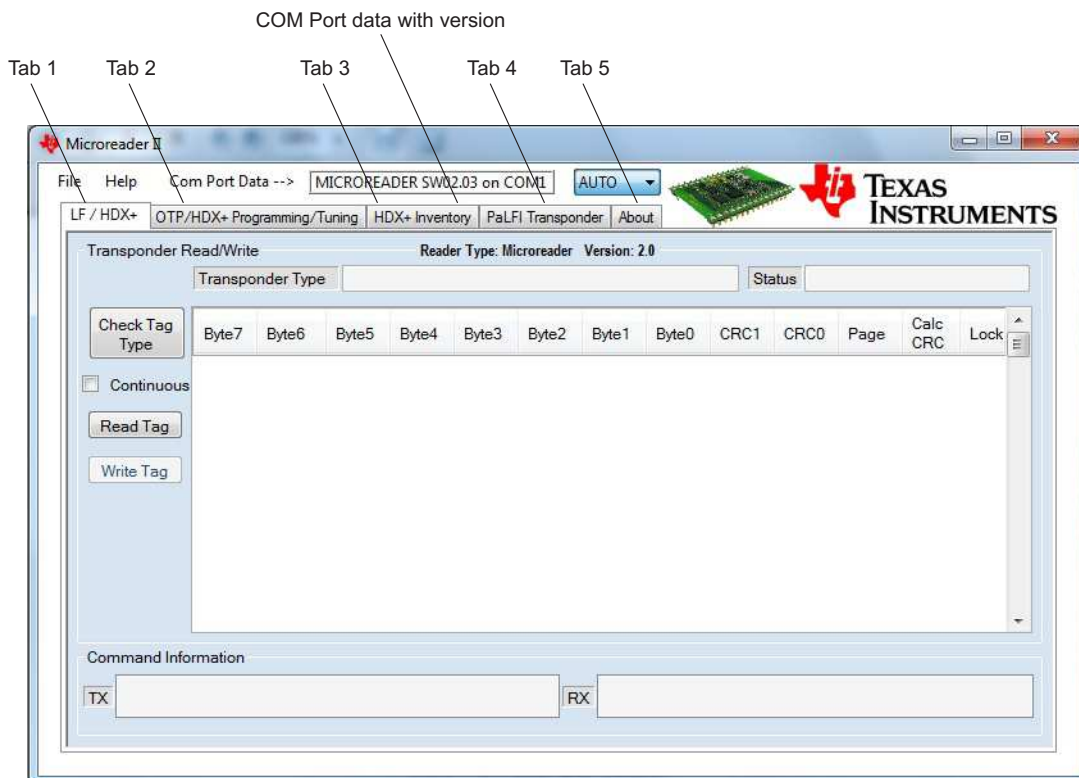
COM Port data with version

Tab 1 Tab 2 Tab 3 Tab 4 Tab 5

Microreader II

File Help Com Port Data --> MICROREADER SW02.03 on COM1 AUTO

TEXAS INSTRUMENTS

LF / HDX+ | OTP/HDX+ Programming/Tuning | HDX+ Inventory | PaLFI Transponder | About

Transponder Read/Write

Reader Type: Microreader Version: 2.0

Transponder Type

Status

Check Tag Type

Continuous

Read Tag

Write Tag

| Byte7 | Byte6 | Byte5 | Byte4 | Byte3 | Byte2 | Byte1 | Byte0 | CRC1 | CRC0 | Page | Calc CRC | Lock |
|---|---|---|---|---|---|---|---|---|---|---|---|---|

Command Information

TX

RX